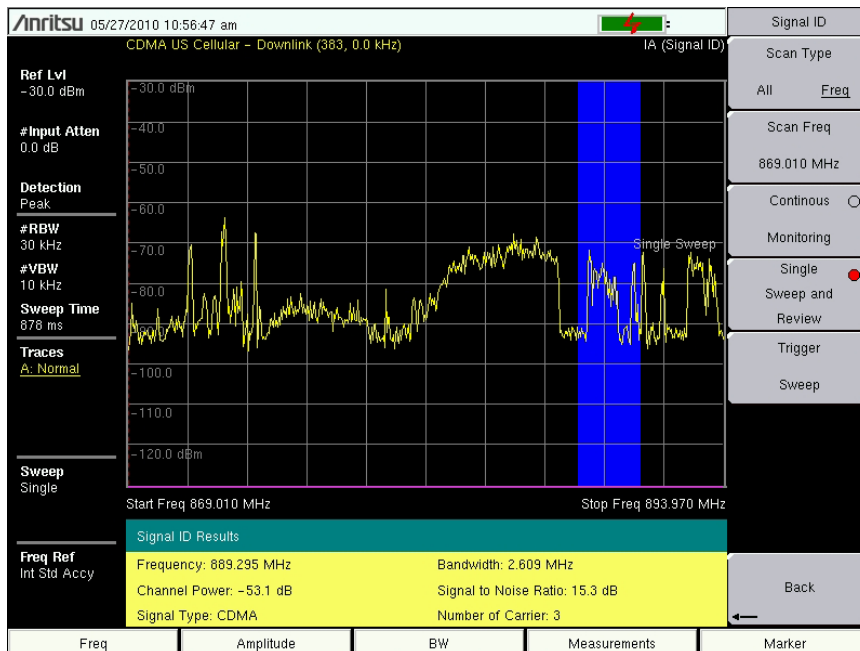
/inritsu 05/27/2010 10:56:47 am

CDMA US Cellular – Downlink (383, 0.0 kHz)

IA (Signal ID)

Ref Lvl
–30.0 dBm

#Input Atten
0.0 dB

Detection
Peak

#RBW
30 kHz

#VBW
10 kHz

Sweep Time
878 ms

Traces
A: Normal

Sweep
Single

Freq Ref
Int Std Accy

–30.0 dBm
–40.0
–50.0
–60.0
–70.0
–80.0
–90.0
–100.0
–110.0
–120.0 dBm

Single Sweep

Start Freq 869.010 MHz

Stop Freq 893.970 MHz

Signal ID Results

Frequency: 889.295 MHz

Bandwidth: 2.609 MHz

Channel Power: –53.1 dB

Signal to Noise Ratio: 15.3 dB

Signal Type: CDMA

Number of Carrier: 3

Signal ID

Scan Type

All Freq

Scan Freq

869.010 MHz

Continous

Monitoring

Single
Sweep and
Review

Trigger

Sweep

Back

Freq

Amplitude

BW

Measurements

Marker